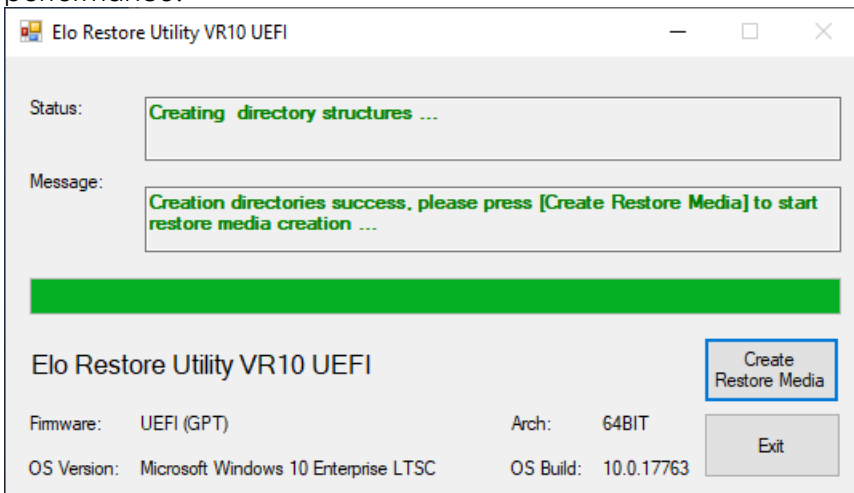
Elo Restore Utility VR10 UEFI

Status:
Creating  directory structures ...

Message:
Creation directories success, please press [Create Restore Media] to start restore media creation ...

Elo Restore Utility VR10 UEFI

Create Restore Media

Firmware: UEFI (GPT)

Arch: 64BIT

Exit

OS Version: Microsoft Windows 10 Enterprise LTSC

OS Build: 10.0.17763